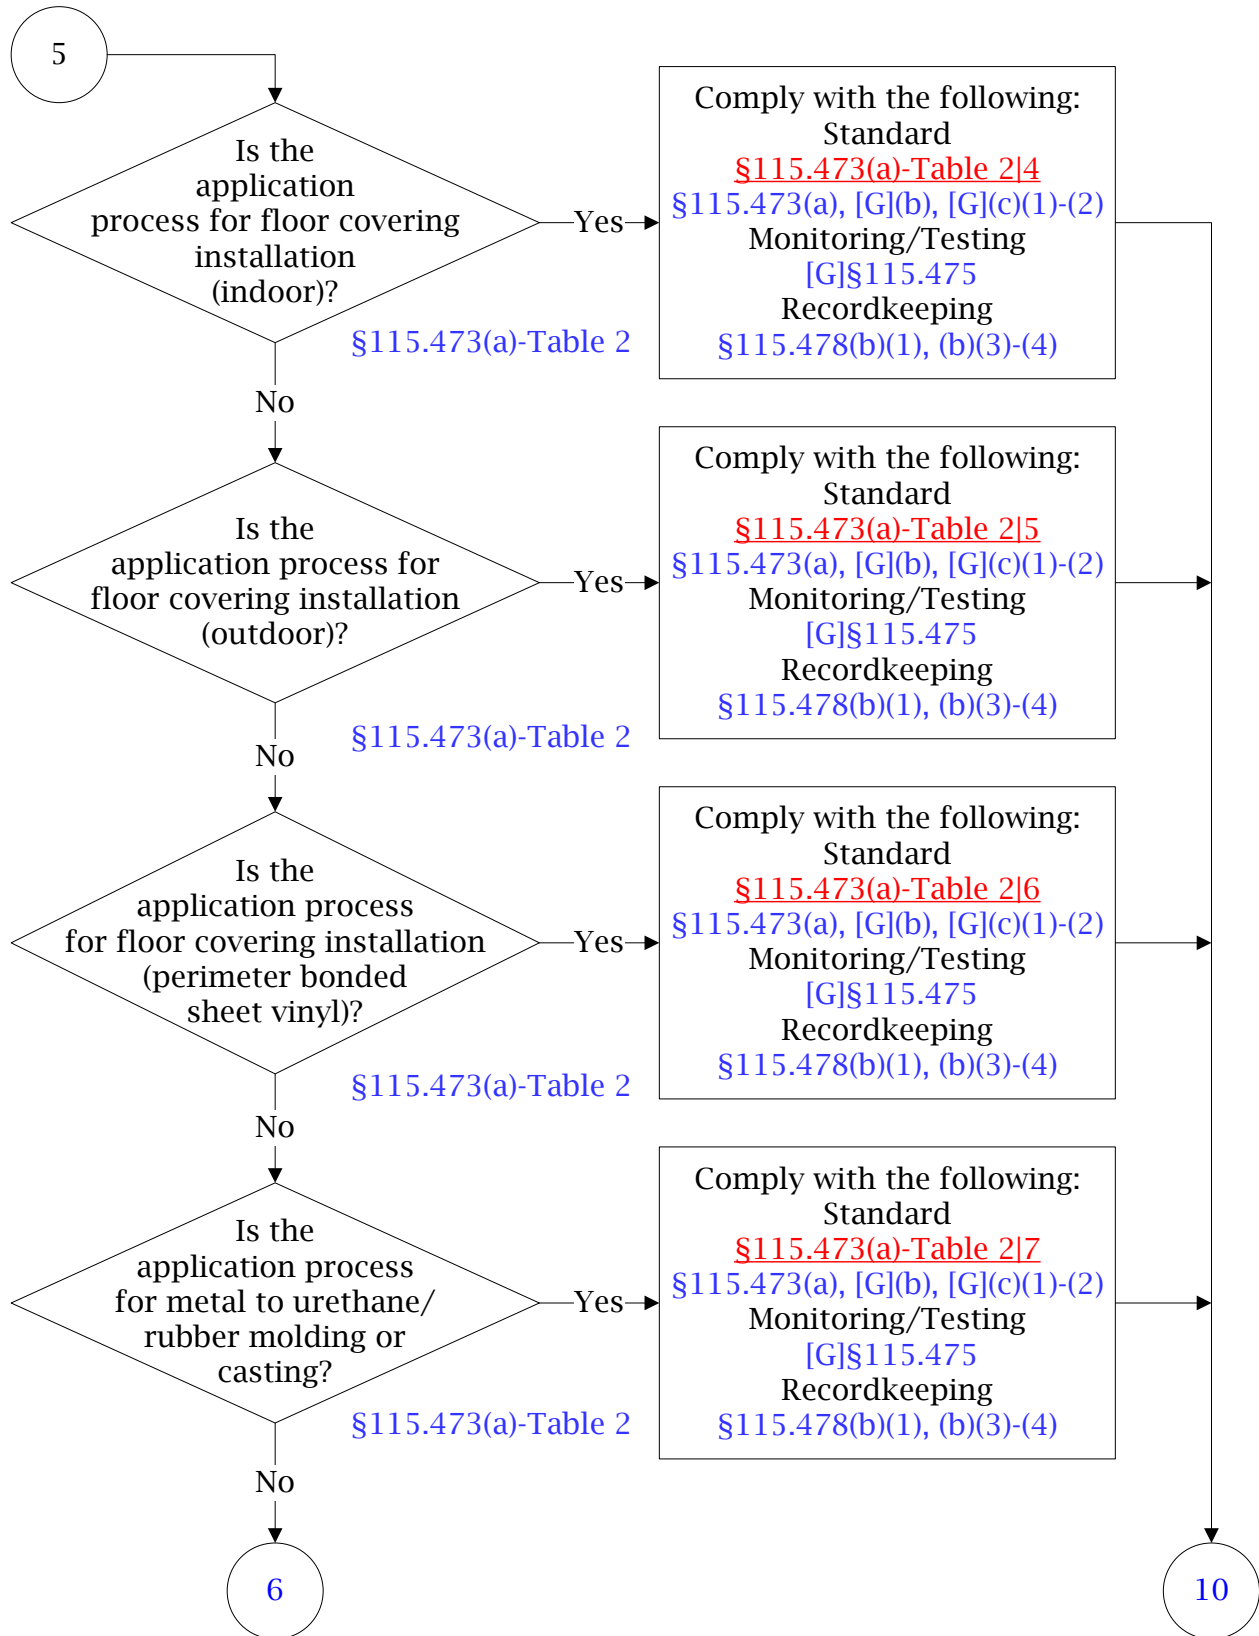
5

Is the application process for floor covering installation (indoor)?

Yes

Comply with the following:
Standard
§115.473(a)-Table 2|4
§115.473(a), [G](b), [G](c)(1)-(2)
Monitoring/Testing
[G]§115.475
Recordkeeping
§115.478(b)(1), (b)(3)-(4)

§115.473(a)-Table 2

No

Is the application process for floor covering installation (outdoor)?

Yes

Comply with the following:
Standard
§115.473(a)-Table 2|5
§115.473(a), [G](b), [G](c)(1)-(2)
Monitoring/Testing
[G]§115.475
Recordkeeping
§115.478(b)(1), (b)(3)-(4)

§115.473(a)-Table 2

No

Is the application process for floor covering installation (perimeter bonded sheet vinyl)?

Yes

Comply with the following:
Standard
§115.473(a)-Table 2|6
§115.473(a), [G](b), [G](c)(1)-(2)
Monitoring/Testing
[G]§115.475
Recordkeeping
§115.478(b)(1), (b)(3)-(4)

§115.473(a)-Table 2

No

Is the application process for metal to urethane/ rubber molding or casting?

Yes

Comply with the following:
Standard
§115.473(a)-Table 2|7
§115.473(a), [G](b), [G](c)(1)-(2)
Monitoring/Testing
[G]§115.475
Recordkeeping
§115.478(b)(1), (b)(3)-(4)

§115.473(a)-Table 2

No

6

10